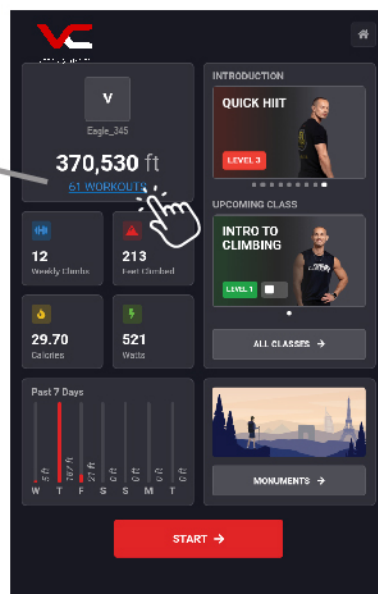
V

Eagle_345

370,530 ft

61 WORKOUTS

12
Weekly Climbs

213
Feet Climbed

29.70
Calories

521
Watts

Past 7 Days

5 ft
187 ft
22 ft
0 ft
0 ft
0 ft
0 ft

W T F S S M T

INTRODUCTION

QUICK HIIT

LEVEL 3

UPCOMING CLASS

INTRO TO CLIMBING

LEVEL 1

ALL CLASSES →

MONUMENTS →

START →